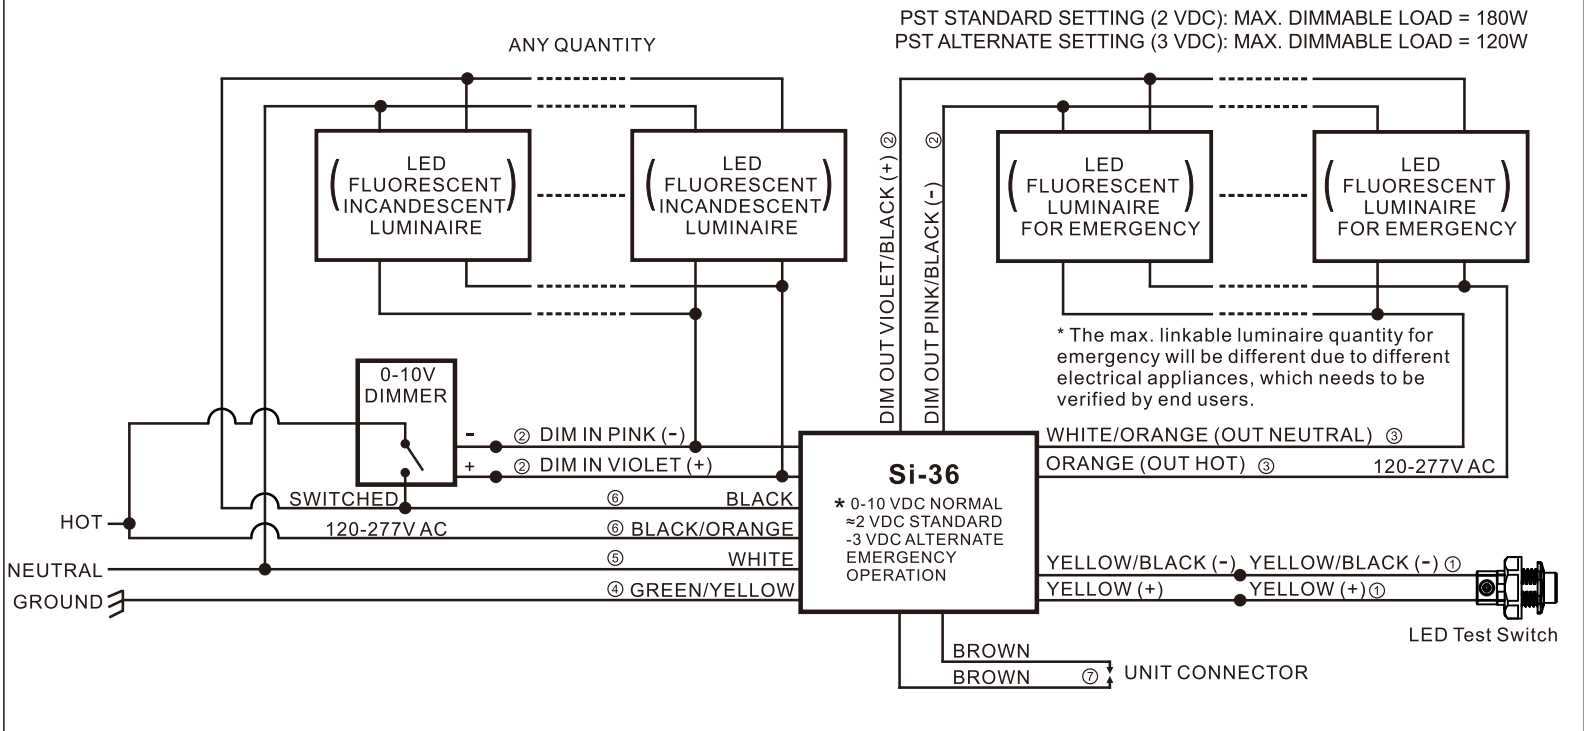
PST STANDARD SETTING (2 VDC): MAX. DIMMABLE LOAD = 180W
PST ALTERNATE SETTING (3 VDC): MAX. DIMMABLE LOAD = 120W

ANY QUANTITY

LED FLUORESCENT INCANDESCENT LUMINAIRE

LED FLUORESCENT INCANDESCENT LUMINAIRE

DIM OUT VIOLET/BLACK (+) ②

DIM OUT PINK/BLACK (-) ②

LED FLUORESCENT LUMINAIRE FOR EMERGENCY

LED FLUORESCENT LUMINAIRE FOR EMERGENCY

* The max. linkable luminaire quantity for emergency will be different due to different electrical appliances, which needs to be verified by end users.

0-10V DIMMER

- ② DIM IN PINK (-)
+ ② DIM IN VIOLET (+)

SWITCHED ⑥ BLACK
HOT
120-277V AC ⑥ BLACK/ORANGE
NEUTRAL ⑤ WHITE
GROUND ④ GREEN/YELLOW

Si-36
* 0-10 VDC NORMAL
≈2 VDC STANDARD
-3 VDC ALTERNATE
EMERGENCY
OPERATION

WHITE/ORANGE (OUT NEUTRAL) ③
ORANGE (OUT HOT) ③
120-277V AC

YELLOW/BLACK (-) YELLOW/BLACK (-) ①
YELLOW (+) YELLOW (+) ①

LED Test Switch

BROWN
BROWN ⑦ UNIT CONNECTOR